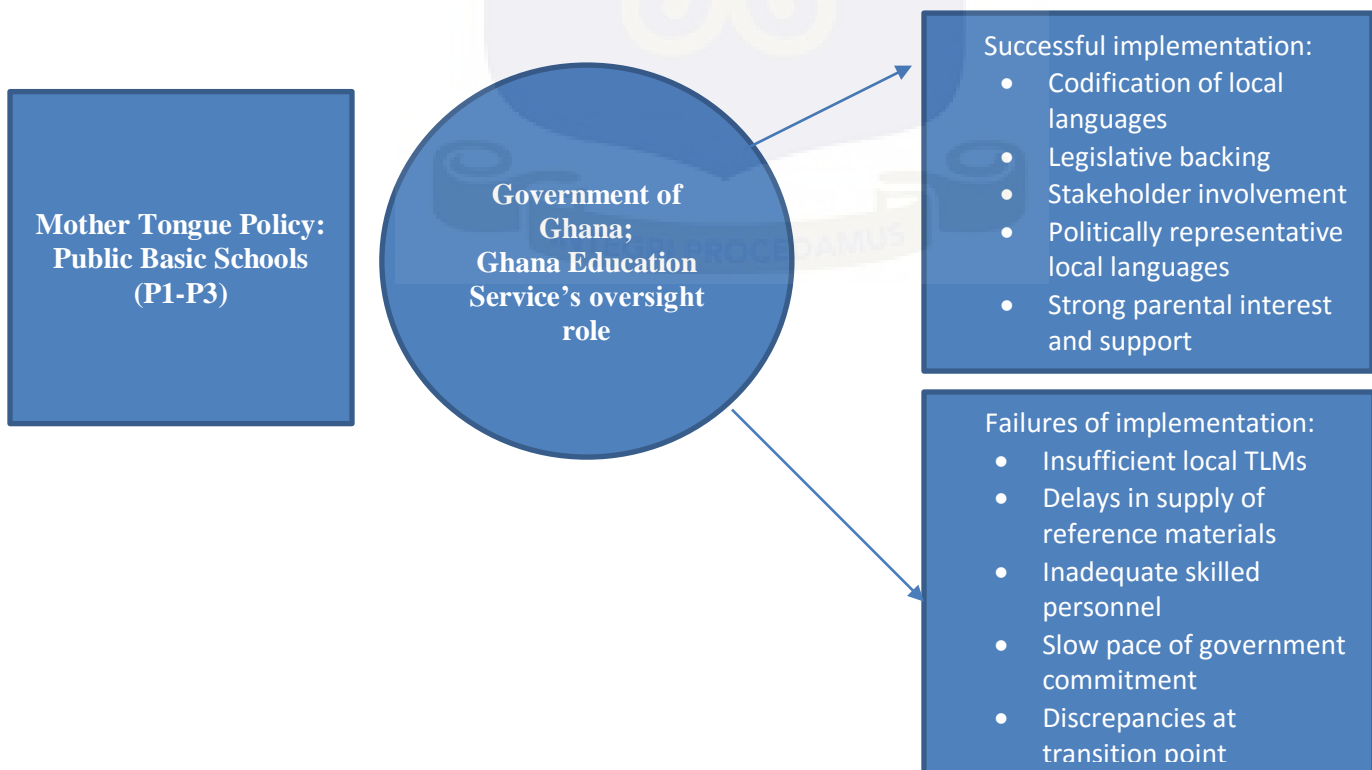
Mother Tongue Policy: Public Basic Schools (P1-P3)

Government of Ghana; Ghana Education Service's oversight role

Successful implementation:
- Codification of local languages
- Legislative backing
- Stakeholder involvement
- Politically representative local languages
- Strong parental interest and support

Failures of implementation:
- Insufficient local TLMs
- Delays in supply of reference materials
- Inadequate skilled personnel
- Slow pace of government commitment
- Discrepancies at transition point

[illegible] PROCEDAMUS